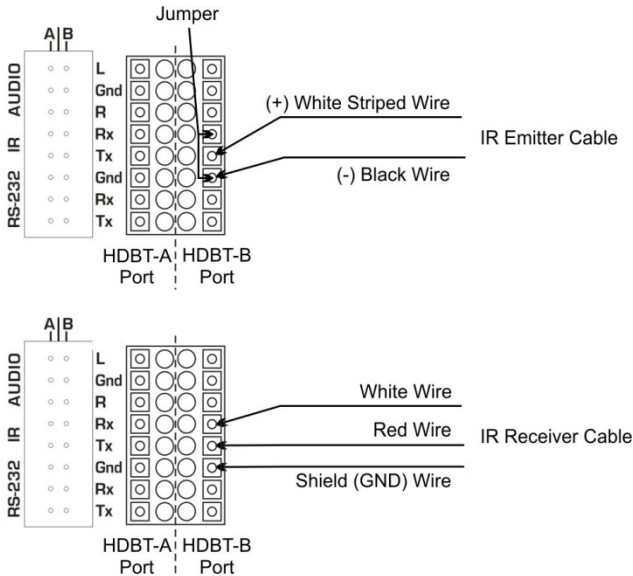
Jumper

A B

AUDIO
IR
RS-232

L
Gnd
R
Rx
Tx
Gnd
Rx
Tx

(+) White Striped Wire

IR Emitter Cable

(-) Black Wire

HDBT-A Port

HDBT-B Port

A B

AUDIO
IR
RS-232

L
Gnd
R
Rx
Tx
Gnd
Rx
Tx

White Wire

Red Wire

IR Receiver Cable

Shield (GND) Wire

HDBT-A Port

HDBT-B Port